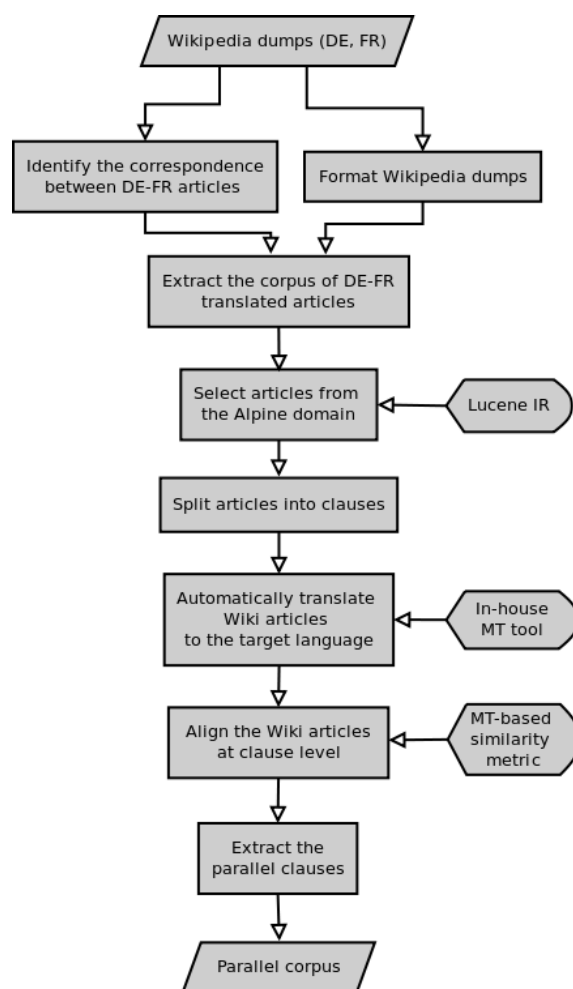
Wikipedia dumps (DE, FR)

Identify the correspondence between DE-FR articles

Format Wikipedia dumps

Extract the corpus of DE-FR translated articles

Select articles from the Alpine domain

Lucene IR

Split articles into clauses

Automatically translate Wiki articles to the target language

In-house MT tool

Align the Wiki articles at clause level

MT-based similarity metric

Extract the parallel clauses

Parallel corpus